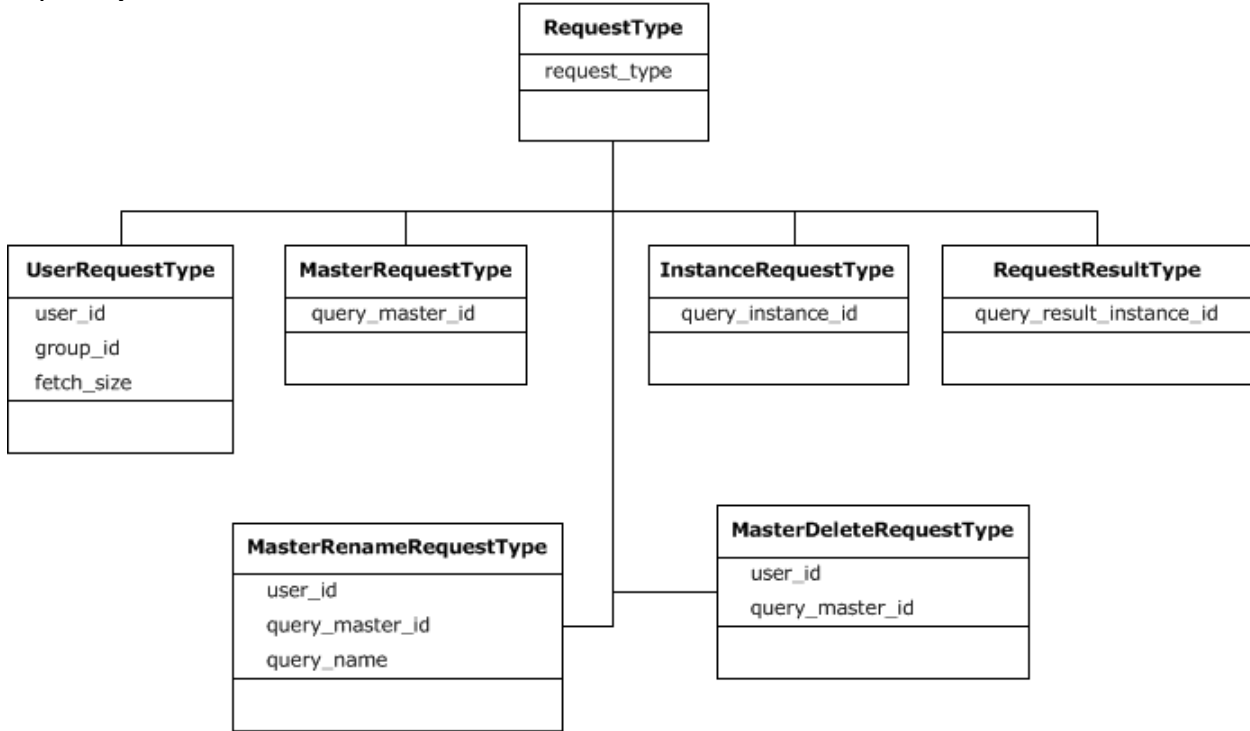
RequestType
request_type

UserRequestType
user_id
group_id
fetch_size

MasterRequestType
query_master_id

InstanceRequestType
query_instance_id

RequestResultType
query_result_instance_id

MasterRenameRequestType
user_id
query_master_id
query_name

MasterDeleteRequestType
user_id
query_master_id